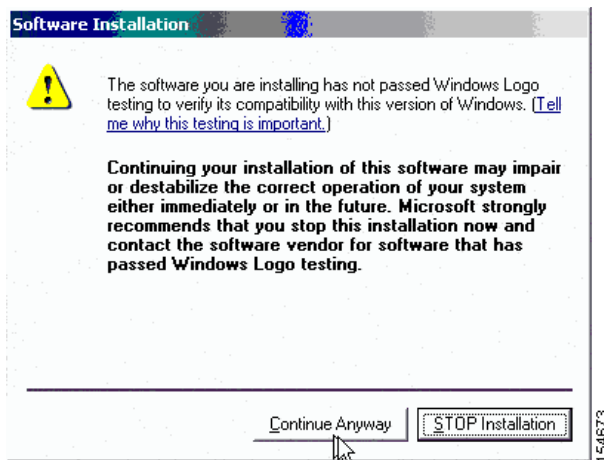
Software Installation

The software you are installing has not passed Windows Logo testing to verify its compatibility with this version of Windows. (Tell me why this testing is important.)

Continuing your installation of this software may impair or destabilize the correct operation of your system either immediately or in the future. Microsoft strongly recommends that you stop this installation now and contact the software vendor for software that has passed Windows Logo testing.

Continue Anyway

STOP Installation

154673